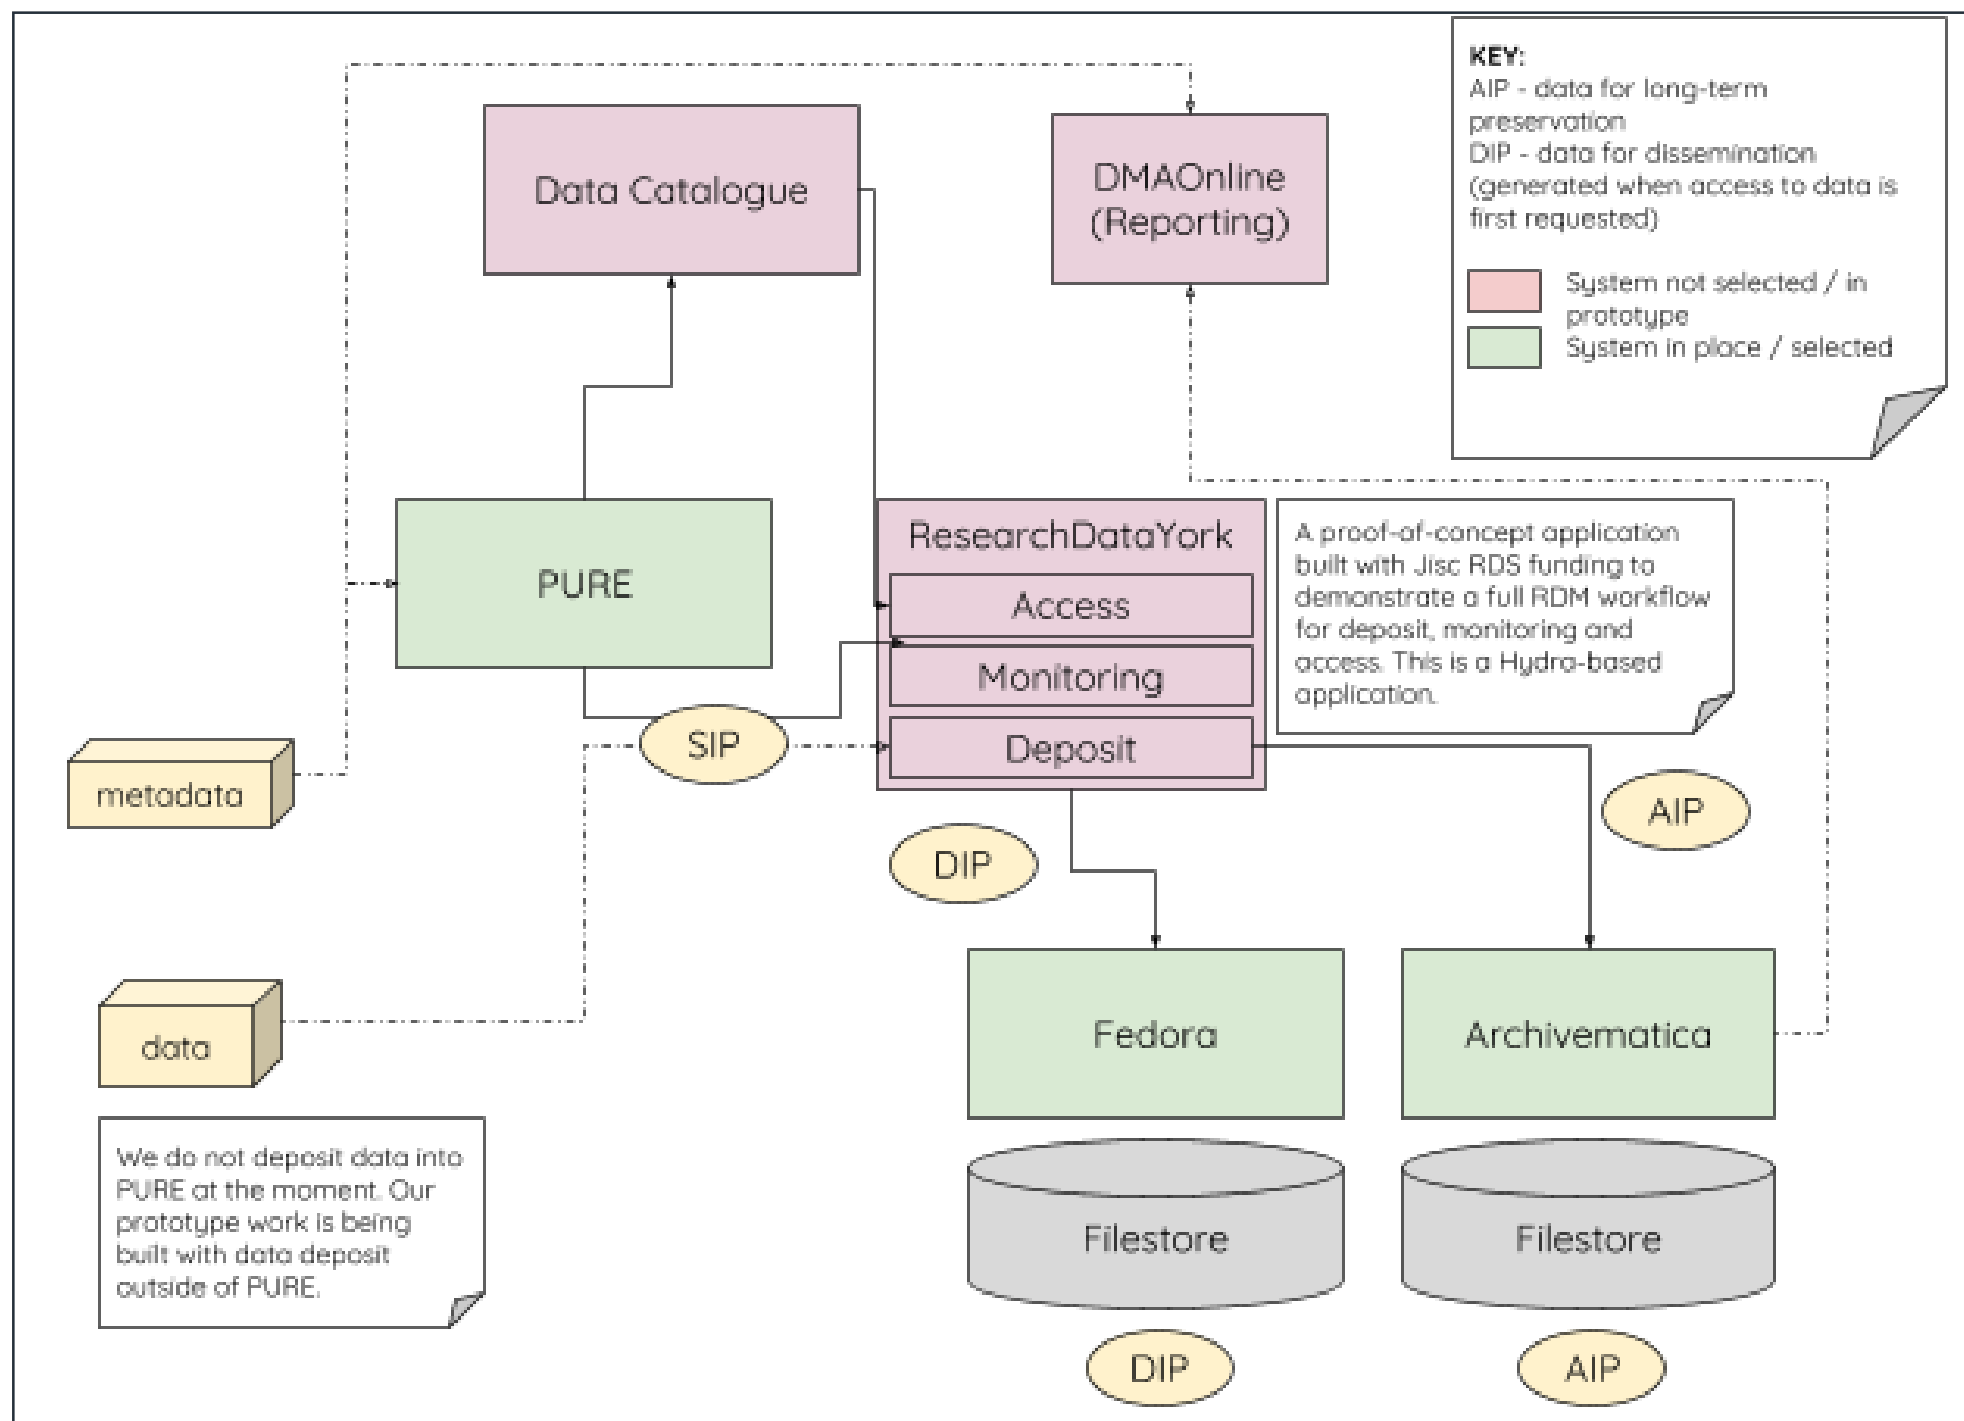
KEY:
AIP - data for long-term preservation
DIP - data for dissemination (generated when access to data is first requested)

System not selected / in prototype
System in place / selected

Data Catalogue

DMAOnline (Reporting)

PURE

ResearchDataYork
Access
Monitoring
Deposit

A proof-of-concept application built with Jisc RDS funding to demonstrate a full RDM workflow for deposit, monitoring and access. This is a Hydra-based application.

metadata

SIP

AIP

DIP

data

Fedora

Archivematica

We do not deposit data into PURE at the moment. Our prototype work is being built with data deposit outside of PURE.

Filestore

Filestore

DIP

AIP